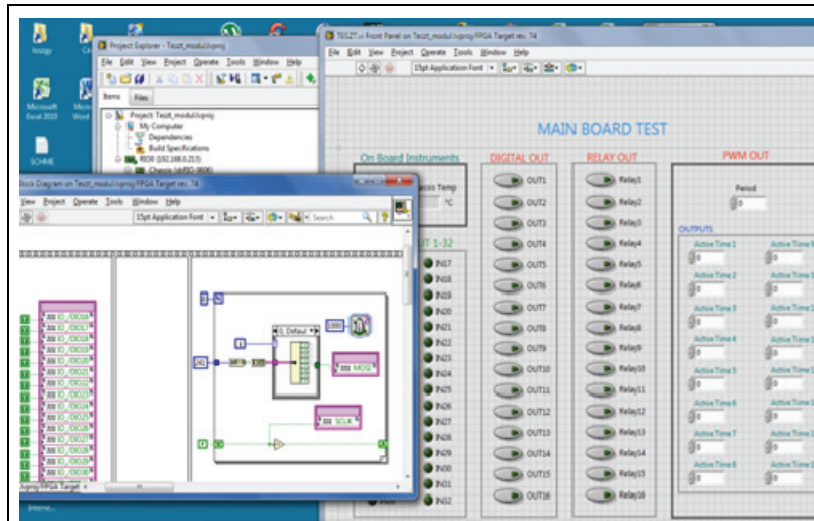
Project Explorer - Teszt_modul.lvproj
File Edit View Project Operate Tools Window Help
Items Files
Project: Teszt_modul.lvproj
My Computer
Dependencies
Build Specifications
RIO (192.168.0.213)
Chassis (sbRIO-9606)

TESZT.vi Front Panel on Teszt_modul.lvproj/FPGA Target rev. 74
File Edit View Project Operate Tools Window Help
15pt Application Font

MAIN BOARD TEST

On Board Instruments
Chassis Temp
°C

DIGITAL OUT
OUT1
OUT2
OUT3
OUT4
OUT5
OUT6
OUT7
OUT8
OUT9
OUT10
OUT11
OUT12
OUT13
OUT14
OUT15
OUT16

RELAY OUT
Relay1
Relay2
Relay3
Relay4
Relay5
Relay6
Relay7
Relay8
Relay9
Relay10
Relay11
Relay12
Relay13
Relay14
Relay15
Relay16

PWM OUT
Period
0
OUTPUTS
Active Time 1
0
Active Time 2
0
Active Time 3
0
Active Time 4
0
Active Time 5
0
Active Time 6
0
Active Time 7
0
Active Time 8
0
Active Time 9
Active Time 1
Active Time 1
Active Time 1
Active Time 1
Active Time 1
Active Time 1
Active Time 1

IN 1-32
IN17
IN18
IN19
IN20
IN21
IN22
IN23
IN24
IN25
IN26
IN27
IN28
IN29
IN30
IN31
IN32

Block Diagram on Teszt_modul.lvproj/FPGA Target rev. 74
View Project Operate Tools Window Help
15pt Application Font
Search
IO_IO016
IO_IO015
IO_IO014
IO_IO013
IO_IO012
IO_IO011
IO_IO010
IO_IO009
IO_IO008
IO_IO007
IO_IO006
IO_IO005
IO_IO004
IO_IO003
IO_IO002
0, Default
MOSI
SCLK
.lvproj/FPGA Target

Microsoft Excel 2010
Microsoft Word
SCHME
Lomzy
Internet